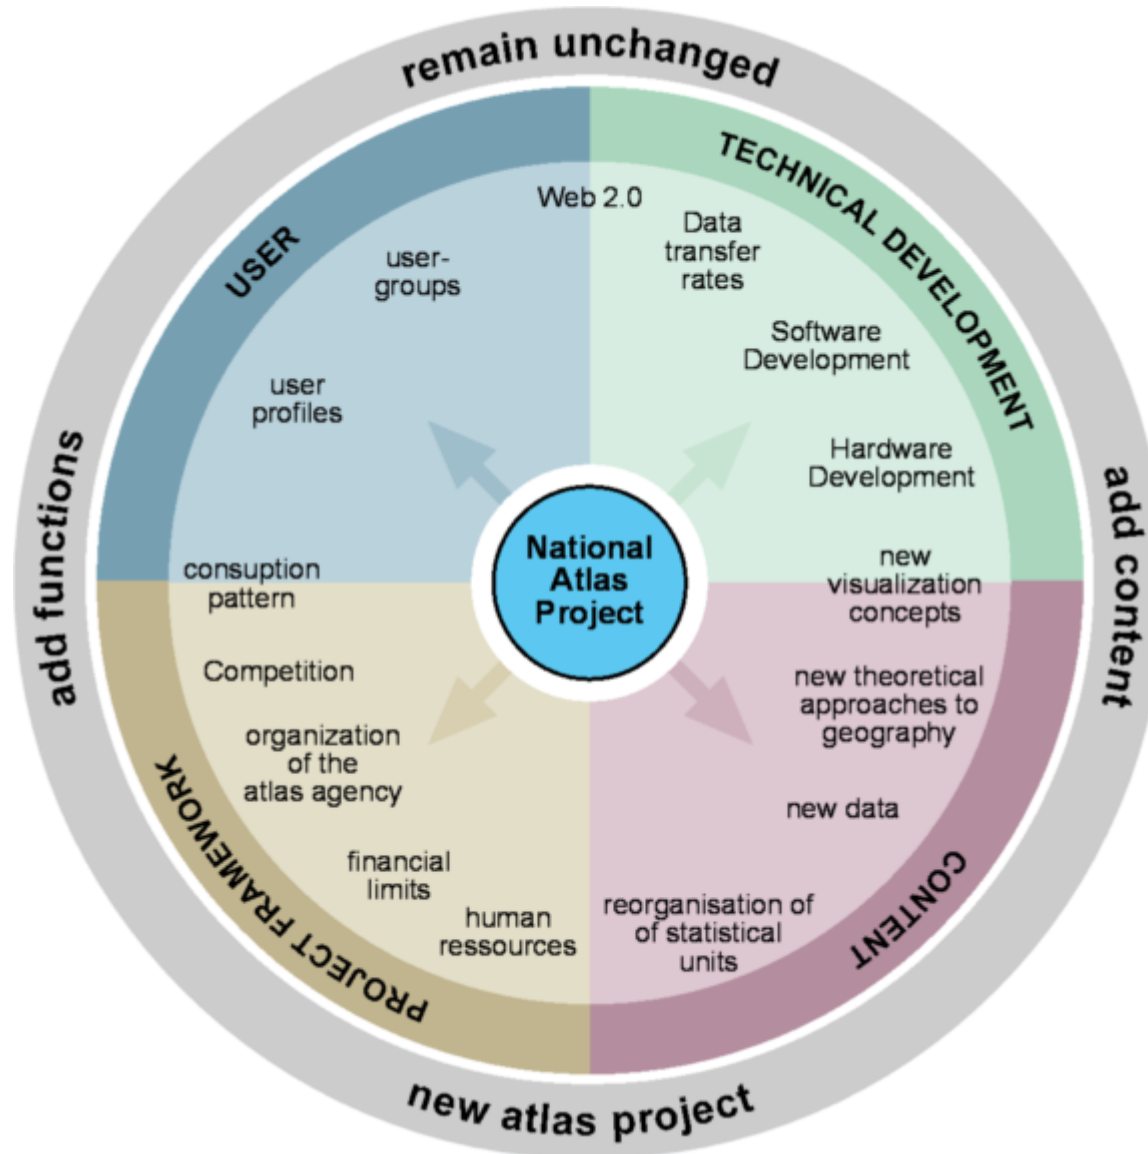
remain unchanged

add content

new atlas project

add functions

USER

TECHNICAL DEVELOPMENT

CONTENT

PROJECT FRAMEWORK

National Atlas Project

Web 2.0

user-groups

user profiles

Data transfer rates

Software Development

Hardware Development

new visualization concepts

new theoretical approaches to geography

new data

reorganisation of of statistical units

consuption pattern

Competition

organization of the atlas agency

financial limits

human ressources